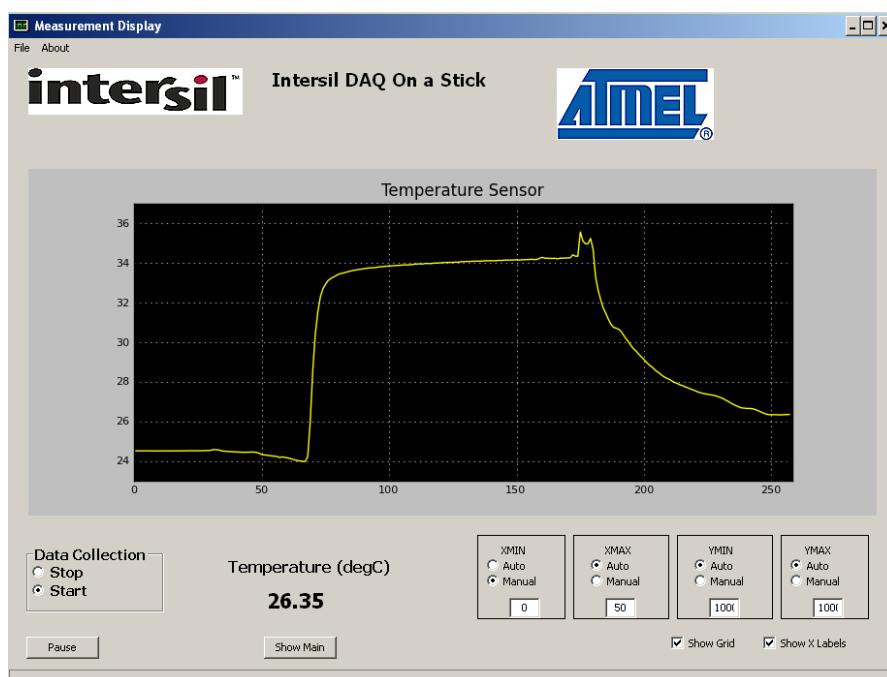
Measurement Display

File About

intersil™

Intersil DAQ On a Stick

ATMEL®

Temperature Sensor

36
34
32
30
28
26
24

0
50
100
150
200
250

Data Collection
Stop
Start

Temperature (degC)

26.35

XMIN
Auto
Manual
0

XMAX
Auto
Manual
50

YMIN
Auto
Manual
100(

YMAX
Auto
Manual
100(

Pause

Show Main

Show Grid

Show X Labels